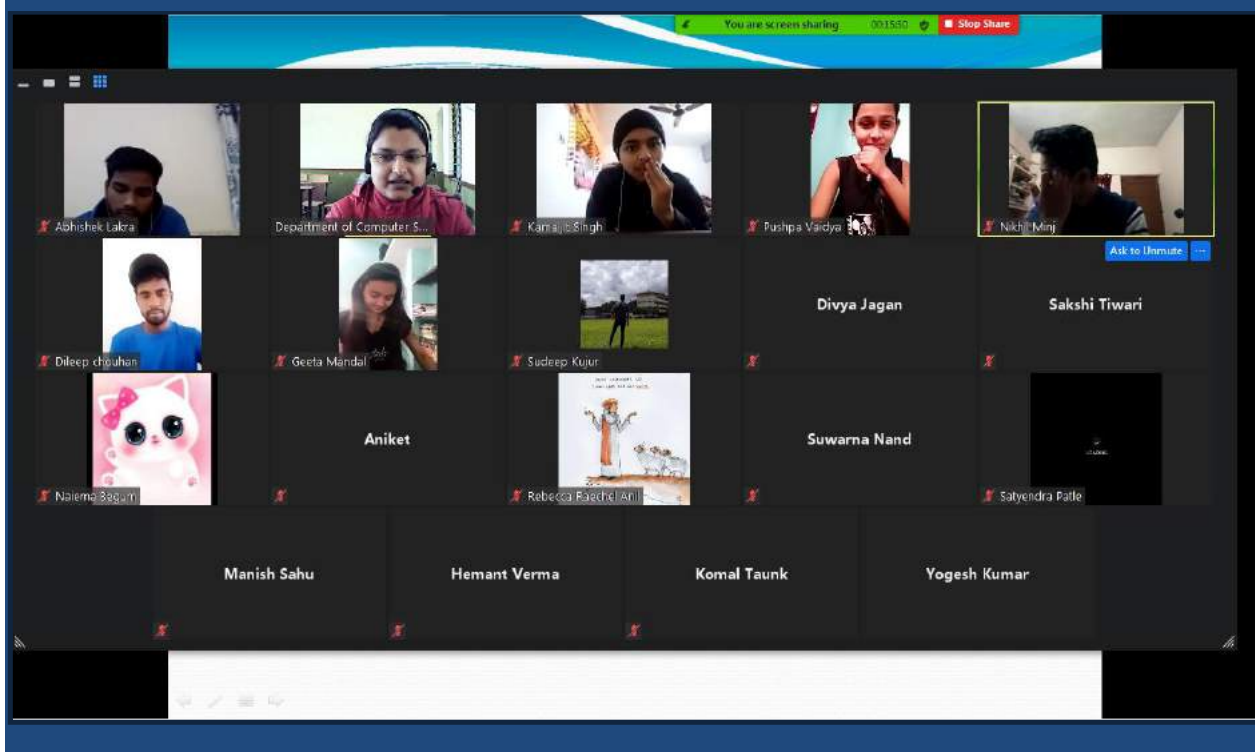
You are screen sharing 00:15:50 Stop Share

Abhishek Lakra
Department of Computer S...
Karanjit Singh
Pushpa Vaidya
Nikhil Minj
Ask to Unmute

Dileep chouhan
Geeta Mandal
Sudeep Kujur
Divya Jagan
Sakshi Tiwari

Naiema Begum
Aniket
Rebecca Raechel Anil
Suwarna Nand
Satyendra Patle

Manish Sahu
Hemant Verma
Komal Taunk
Yogesh Kumar